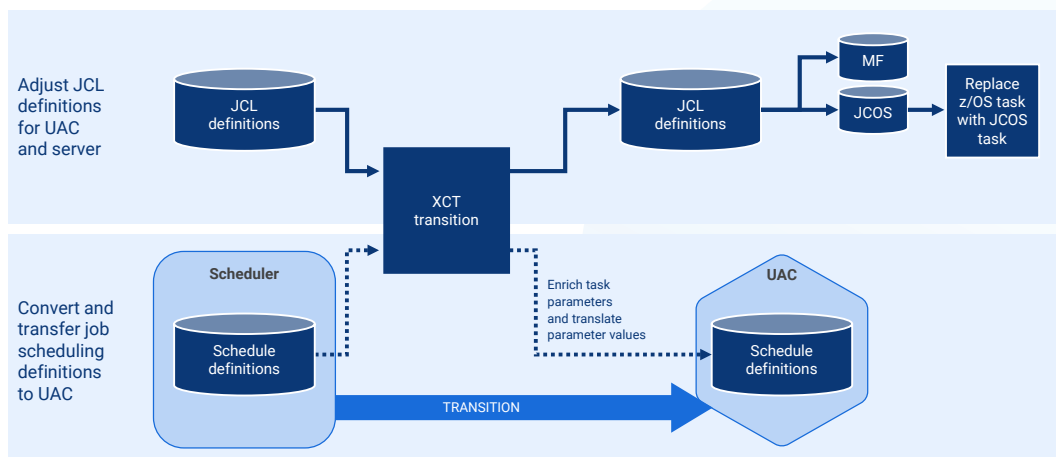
Adjust JCL definitions for UAC and server

JCL definitions

XCT transition

JCL definitions

MF

JCOS

Replace z/OS task with JCOS task

Convert and transfer job scheduling definitions to UAC

Scheduler

Schedule definitions

Enrich task parameters and translate parameter values

UAC

Schedule definitions

TRANSITION